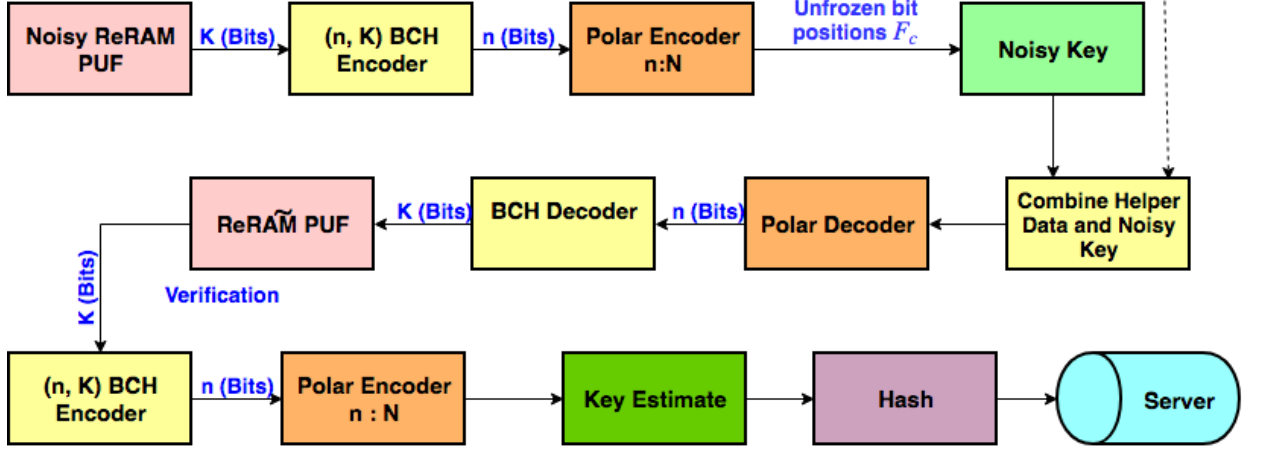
Noisy ReRAM PUF

K (Bits)

(n, K) BCH Encoder

n (Bits)

Polar Encoder n:N

Unfrozen bit positions $F_c$

Noisy Key

Combine Helper Data and Noisy Key

Polar Decoder

n (Bits)

BCH Decoder

K (Bits)

Re$\widetilde{RAM}$ PUF

K (Bits)

Verification

(n, K) BCH Encoder

n (Bits)

Polar Encoder n : N

Key Estimate

Hash

Server